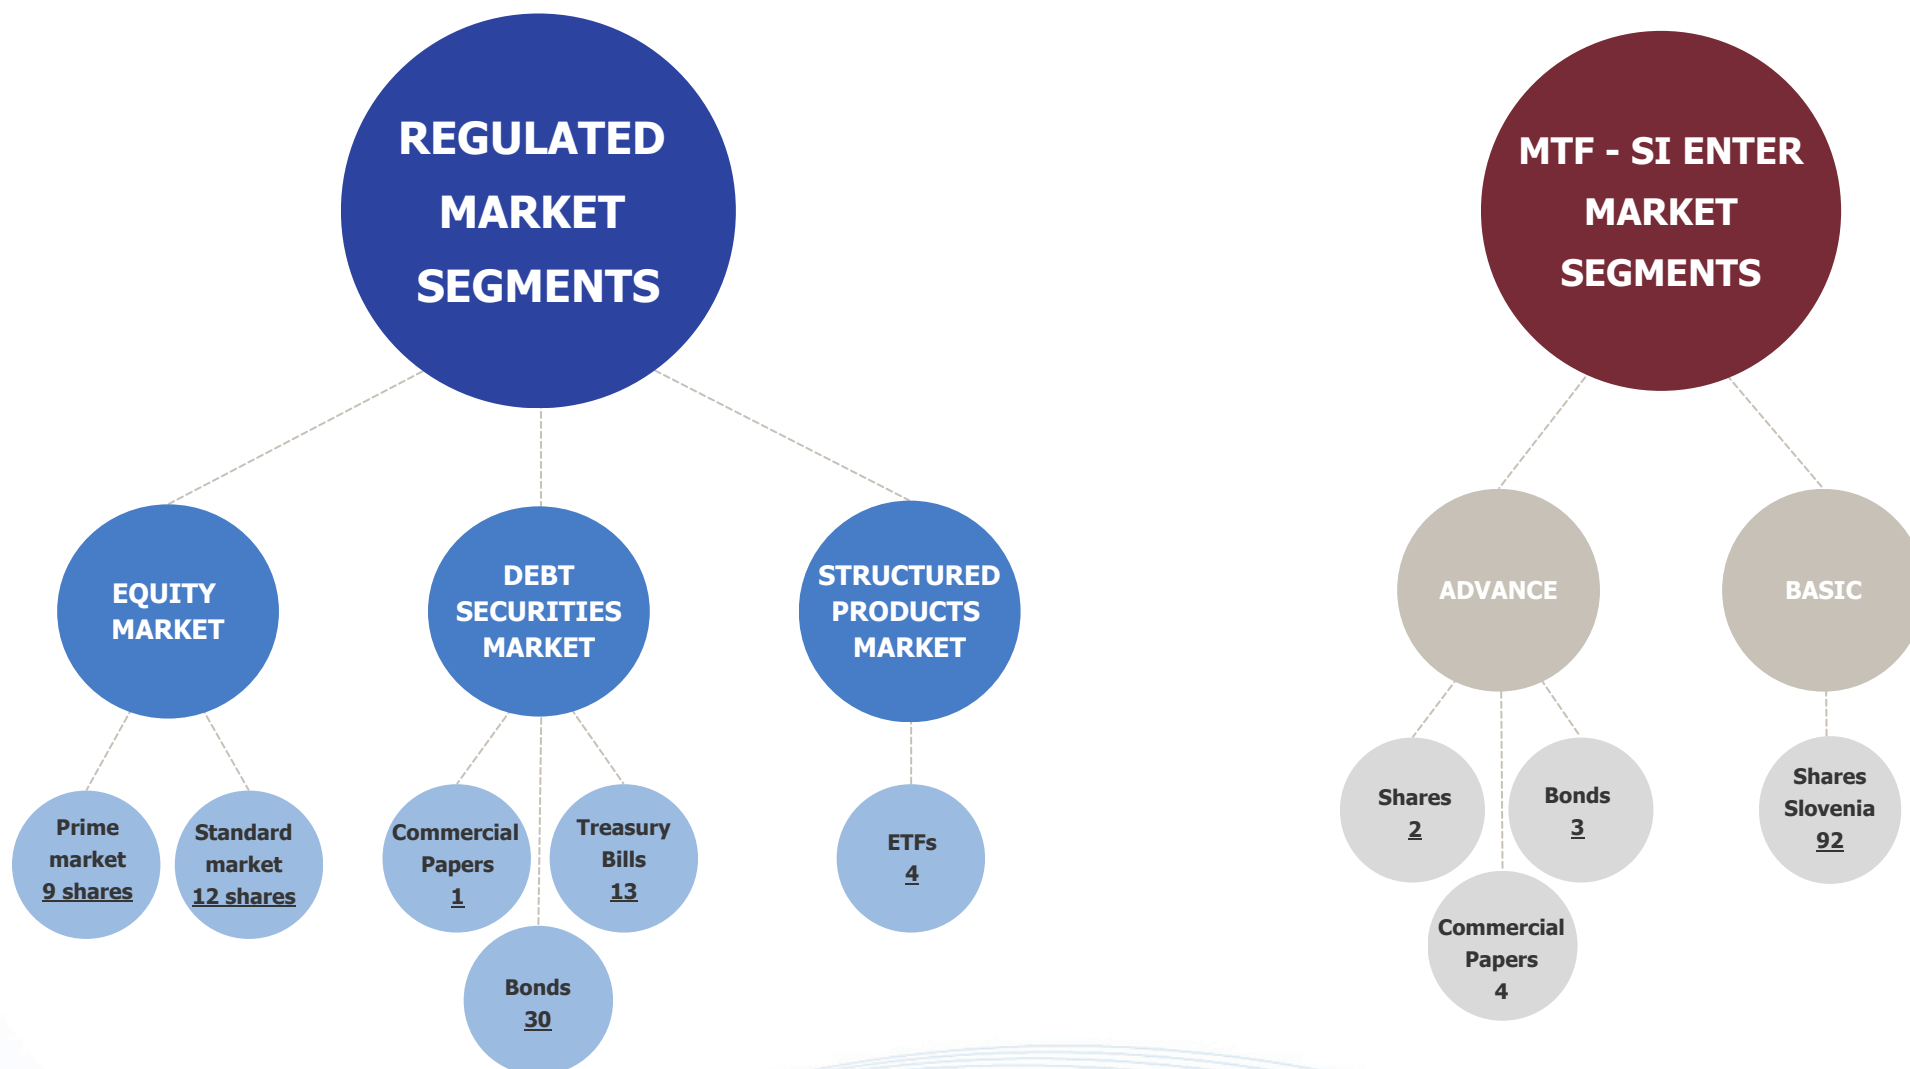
REGULATED MARKET SEGMENTS

EQUITY MARKET

DEBT SECURITIES MARKET

STRUCTURED PRODUCTS MARKET

Prime market 9 shares

Standard market 12 shares

Commercial Papers 1

Treasury Bills 13

Bonds 30

ETFs 4

MTF - SI ENTER MARKET SEGMENTS

ADVANCE

BASIC

Shares 2

Bonds 3

Commercial Papers 4

Shares Slovenia 92